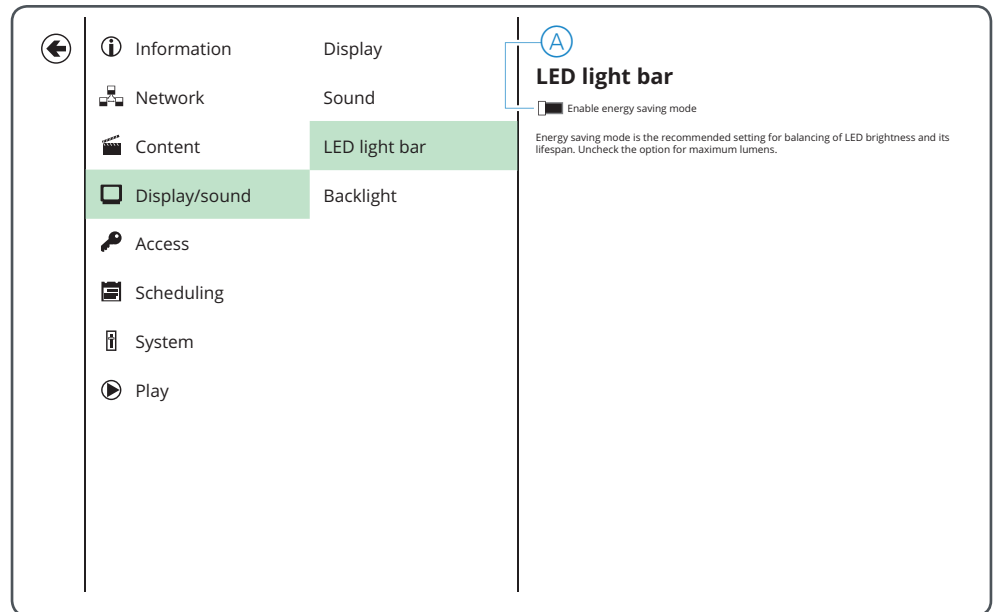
Information
Network
Content
Display/sound
Access
Scheduling
System
Play

Display
Sound
LED light bar
Backlight

A

LED light bar

Enable energy saving mode

Energy saving mode is the recommended setting for balancing of LED brightness and its lifespan. Uncheck the option for maximum lumens.